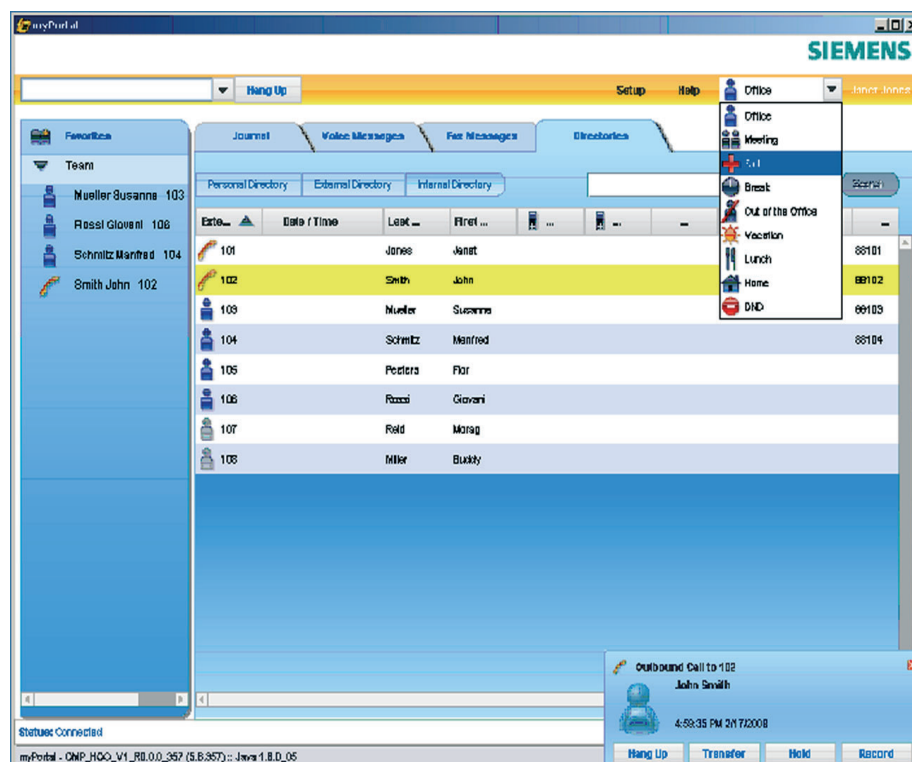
myPortal

SIEMENS

Hang Up

Setup Help Office Janet Jones

Favorites

Team

Mueller Susanne 103

Rossi Giovani 106

Schmitz Manfred 104

Smith John 102

Journal Voice Messages Fax Messages Directories

Personal Directory External Directory Internal Directory

Search

Office
Meeting
Sick
Break
Out of the Office
Vacation
Lunch
Home
DND

| Exte... | Date / Time | Last ... | First ... | ... | ... | ... | ... |
|---|---|---|---|---|---|---|---|
| 101 | | Jones | Janet | | | | 88101 |
| 102 | | Smith | John | | | | 88102 |
| 103 | | Mueller | Susanne | | | | 88103 |
| 104 | | Schmitz | Manfred | | | | 88104 |
| 105 | | Peeters | Flor | | | | |
| 106 | | Rossi | Giovani | | | | |
| 107 | | Reid | Morag | | | | |
| 108 | | Miller | Buddy | | | | |

Outbound Call to 102
John Smith
4:59:35 PM 2/17/2008

Hang Up Transfer Hold Record

Status: Connected

myPortal - OMP_HOO_V1_R0.0.0_357 (5.B.357) :: Java 1.8.0_05